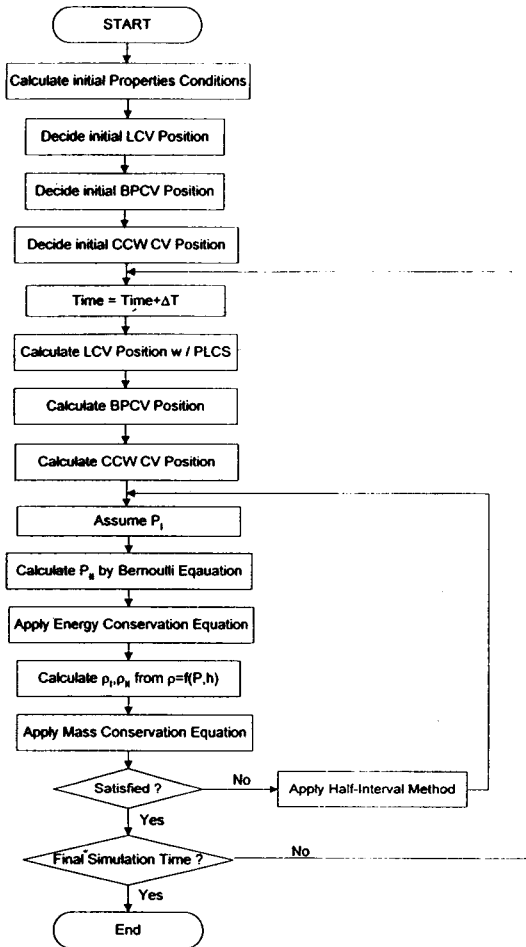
START

Calculate initial Properties Conditions

Decide initial LCV Position

Decide initial BPCV Position

Decide initial CCW CV Position

Time = Time+$\Delta$T

Calculate LCV Position w / PLCS

Calculate BPCV Position

Calculate CCW CV Position

Assume $P_I$

Calculate $P_{II}$ by Bernoulli Eqauation

Apply Energy Conservation Equation

Calculate $\rho_I$,$\rho_{II}$ from $\rho$=f(P,h)

Apply Mass Conservation Equation

Satisfied ?

No

Apply Half-Interval Method

Yes

Final Simulation Time ?

No

Yes

End